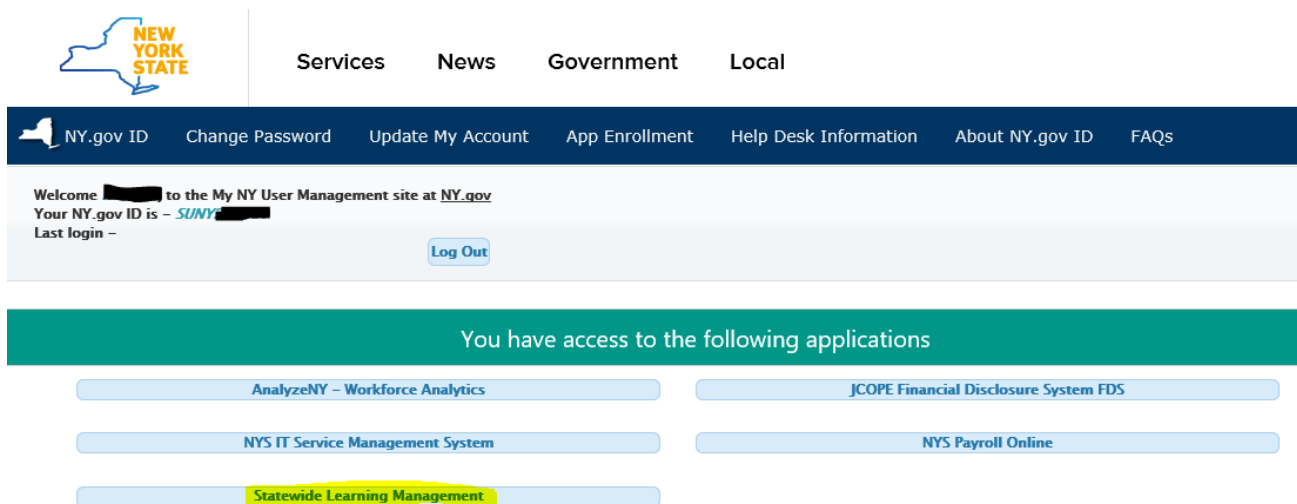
NEW YORK STATE

Services News Government Local

NY.gov ID Change Password Update My Account App Enrollment Help Desk Information About NY.gov ID FAQs

Welcome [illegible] to the My NY User Management site at NY.gov
Your NY.gov ID is – SUNY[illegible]
Last login –

Log Out

You have access to the following applications

AnalyzeNY – Workforce Analytics

JCOPE Financial Disclosure System FDS

NYS IT Service Management System

NYS Payroll Online

Statewide Learning Management